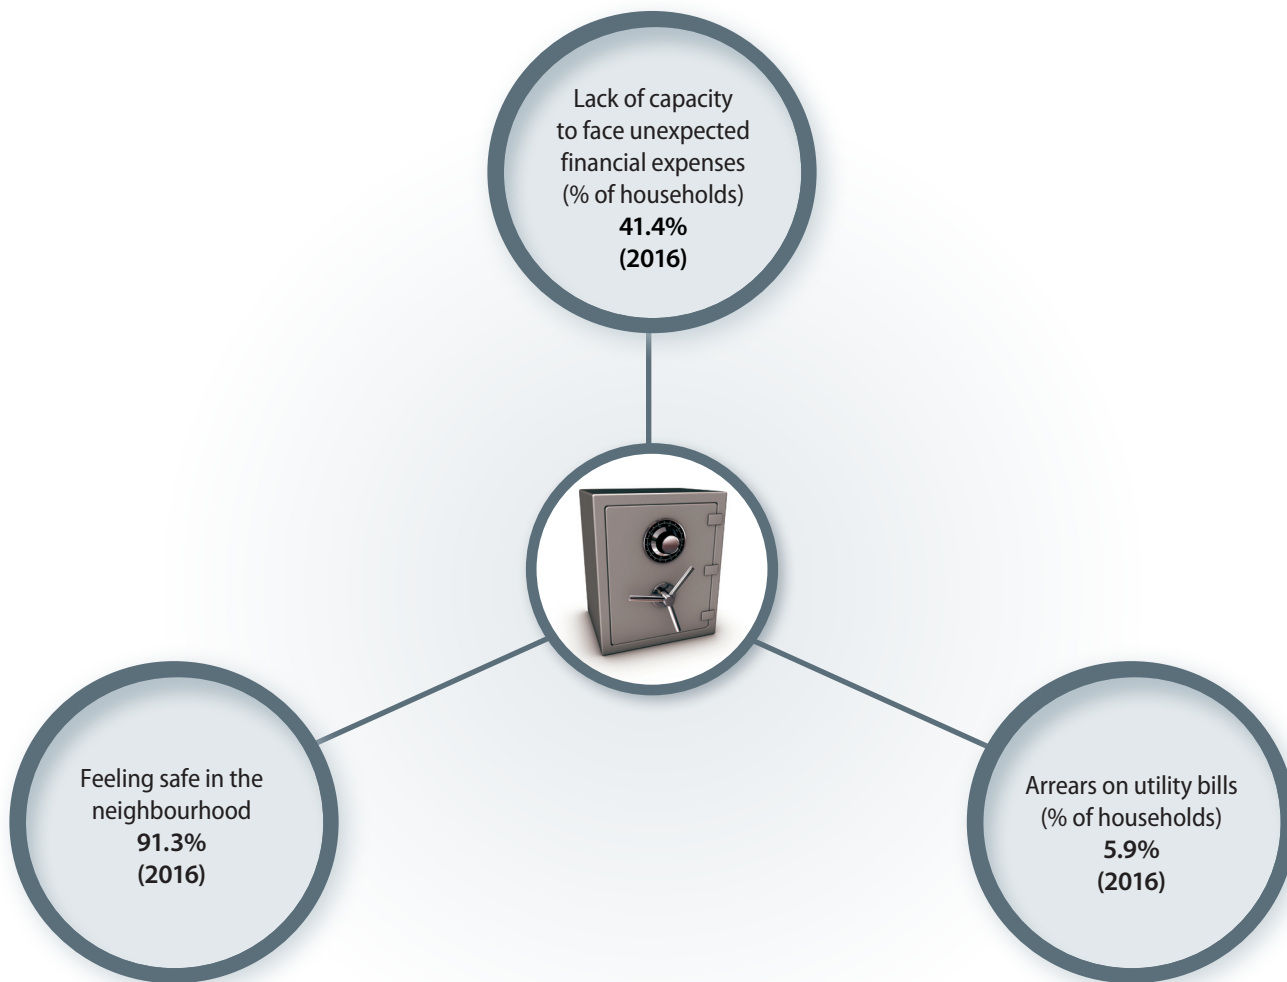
Lack of capacity to face unexpected financial expenses (% of households)
**41.4%**
**(2016)**

Feeling safe in the neighbourhood
**91.3%**
**(2016)**

Arrears on utility bills (% of households)
**5.9%**
**(2016)**